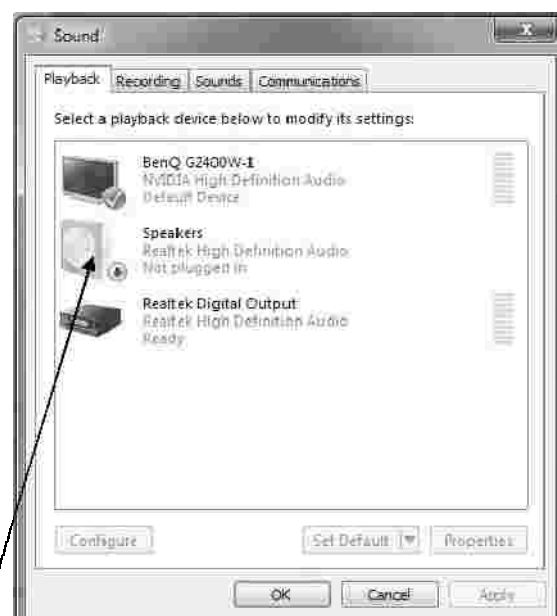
Sound

Playback | Recording | Sounds | Communications

Select a playback device below to modify its settings:

BenQ G2400W-1
NVIDIA High Definition Audio
Default Device

Speakers
Realtek High Definition Audio
Not plugged in

Realtek Digital Output
Realtek High Definition Audio
Ready

Configure | Set Default | Properties

OK | Cancel | Apply